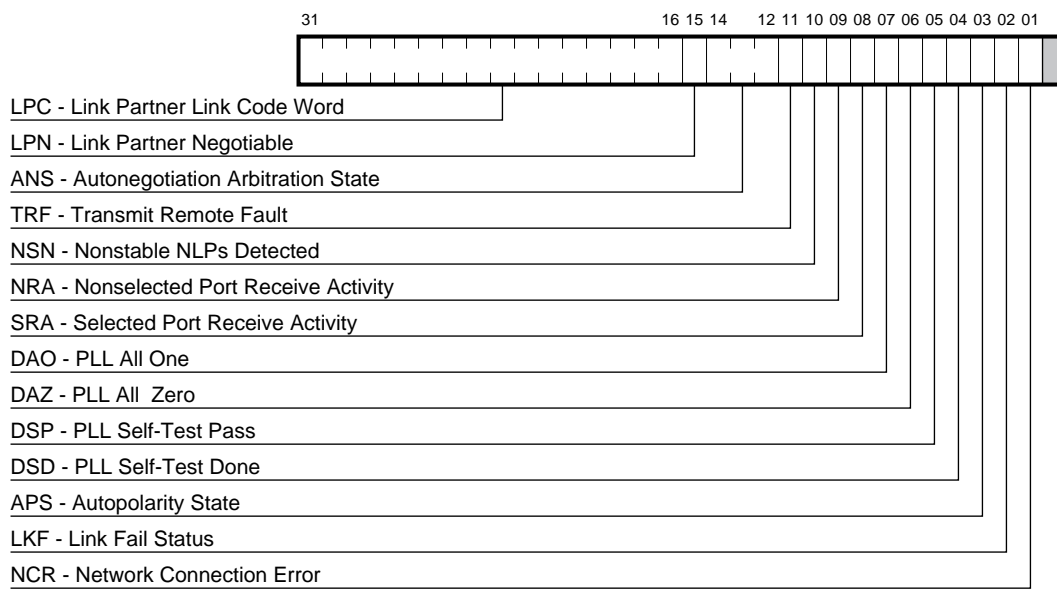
31 16 15 14 12 11 10 09 08 07 06 05 04 03 02 01

LPC - Link Partner Link Code Word
LPN - Link Partner Negotiable
ANS - Autonegotiation Arbitration State
TRF - Transmit Remote Fault
NSN - Nonstable NLPs Detected
NRA - Nonselected Port Receive Activity
SRA - Selected Port Receive Activity
DAO - PLL All One
DAZ - PLL All Zero
DSP - PLL Self-Test Pass
DSD - PLL Self-Test Done
APS - Autopolarity State
LKF - Link Fail Status
NCR - Network Connection Error